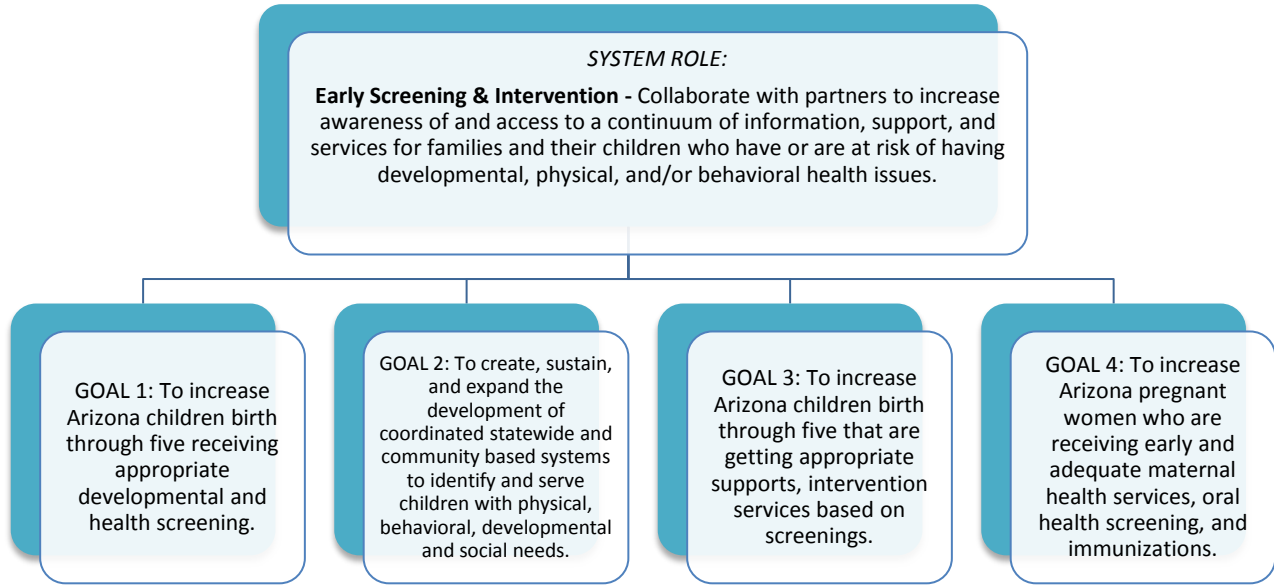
SYSTEM ROLE:

**Early Screening & Intervention -** Collaborate with partners to increase awareness of and access to a continuum of information, support, and services for families and their children who have or are at risk of having developmental, physical, and/or behavioral health issues.

GOAL 1: To increase Arizona children birth through five receiving appropriate developmental and health screening.

GOAL 2: To create, sustain, and expand the development of coordinated statewide and community based systems to identify and serve children with physical, behavioral, developmental and social needs.

GOAL 3: To increase Arizona children birth through five that are getting appropriate supports, intervention services based on screenings.

GOAL 4: To increase Arizona pregnant women who are receiving early and adequate maternal health services, oral health screening, and immunizations.